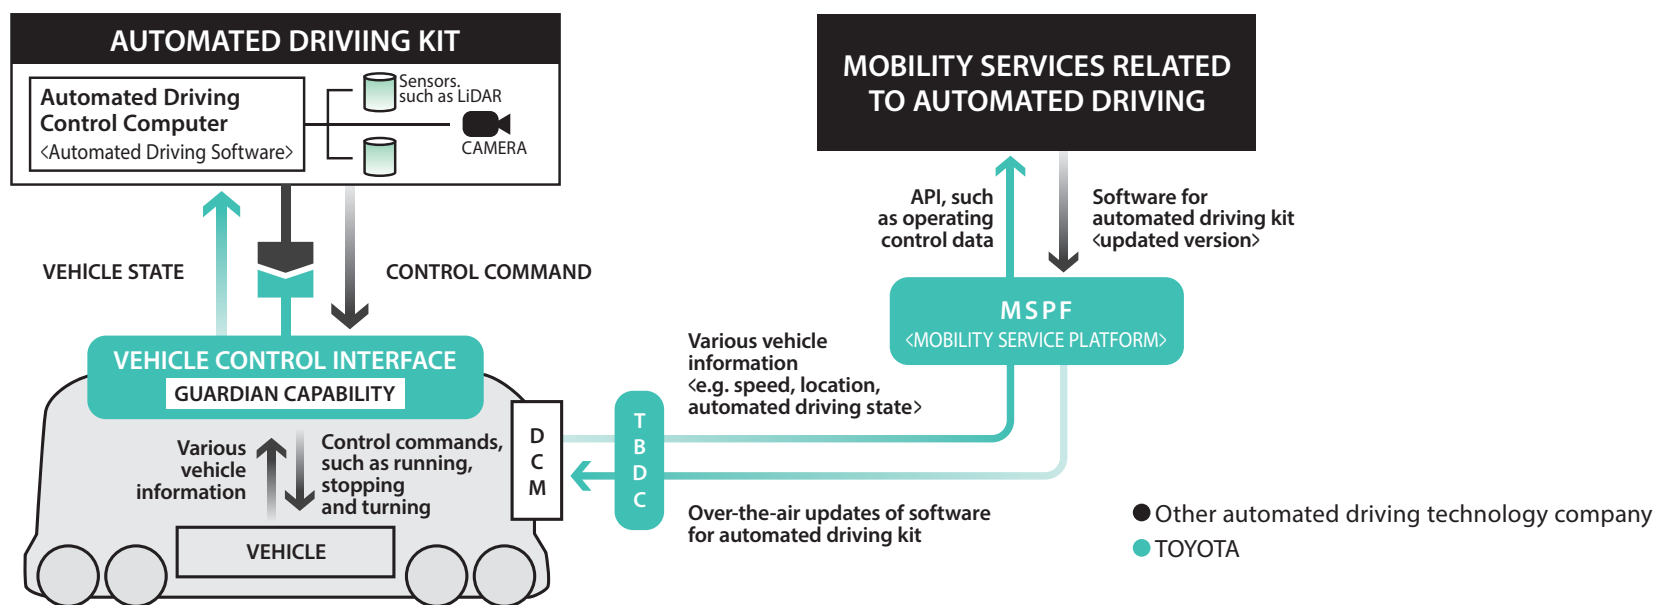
AUTOMATED DRIVIING KIT

Automated Driving Control Computer
‹Automated Driving Software›

Sensors. such as LiDAR

CAMERA

MOBILITY SERVICES RELATED TO AUTOMATED DRIVING

API, such as operating control data

Software for automated driving kit ‹updated version›

VEHICLE STATE

CONTROL COMMAND

MSPF
‹MOBILITY SERVICE PLATFORM›

VEHICLE CONTROL INTERFACE
GUARDIAN CAPABILITY

Various vehicle information ‹e.g. speed, location, automated driving state›

Various vehicle information

Control commands, such as running, stopping and turning

D
C
M

T
B
D
C

VEHICLE

Over-the-air updates of software for automated driving kit

Other automated driving technology company
TOYOTA